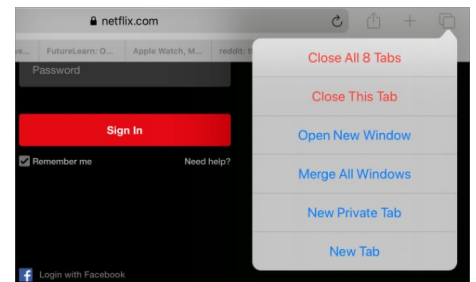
netflix.com

e... FutureLearn: O... Apple Watch, M... reddit: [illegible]

Password

Sign In

Remember me

Need help?

Login with Facebook

Close All 8 Tabs

Close This Tab

Open New Window

Merge All Windows

New Private Tab

New Tab